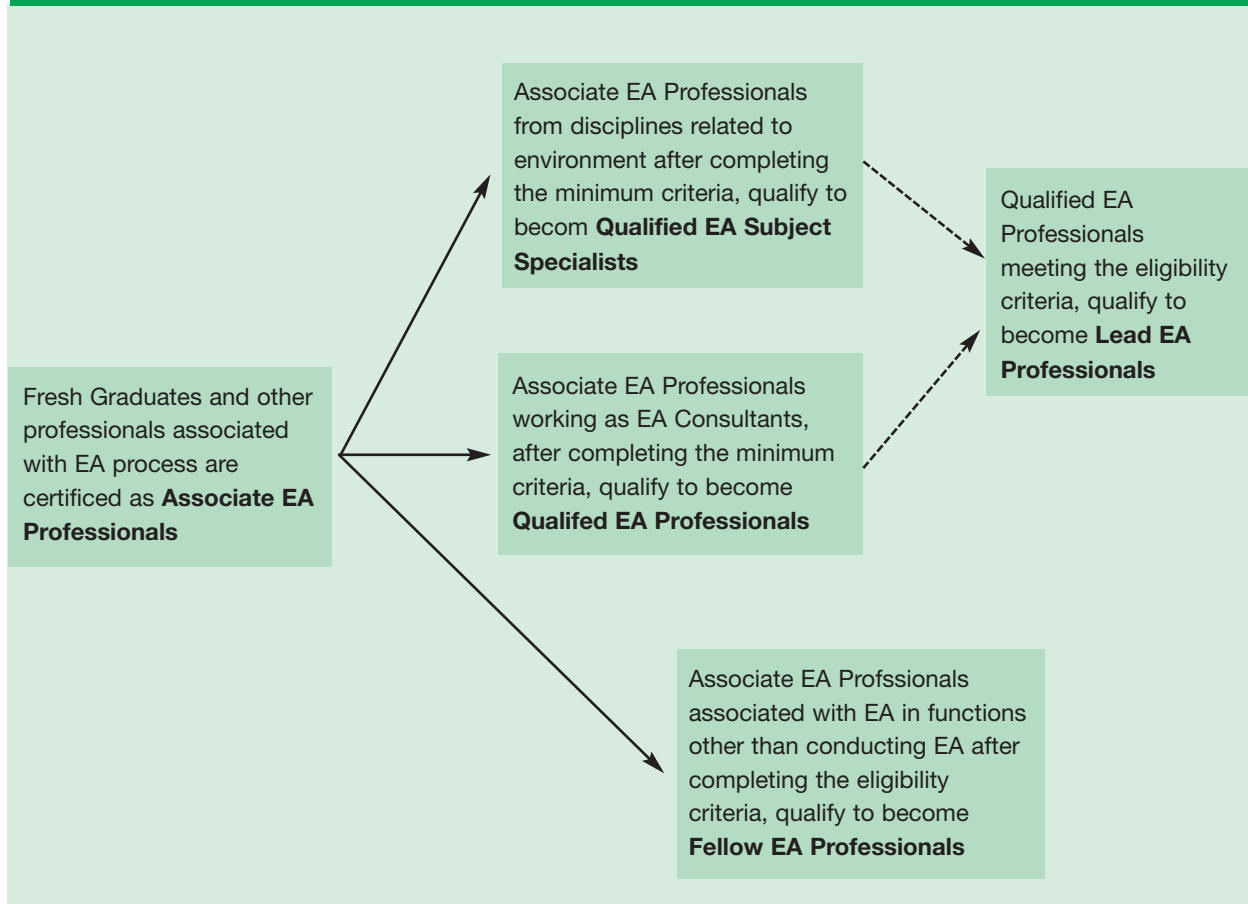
Fresh Graduates and other professionals associated with EA process are certificed as **Associate EA Professionals**

Associate EA Professionals from disciplines related to environment after completing the minimum criteria, qualify to becom **Qualified EA Subject Specialists**

Associate EA Professionals working as EA Consultants, after completing the minimum criteria, qualify to become **Qualifed EA Professionals**

Associate EA Profssionals associated with EA in functions other than conducting EA after completing the eligibility criteria, qualify to become **Fellow EA Professionals**

Qualified EA Professionals meeting the eligibility criteria, qualify to become **Lead EA Professionals**